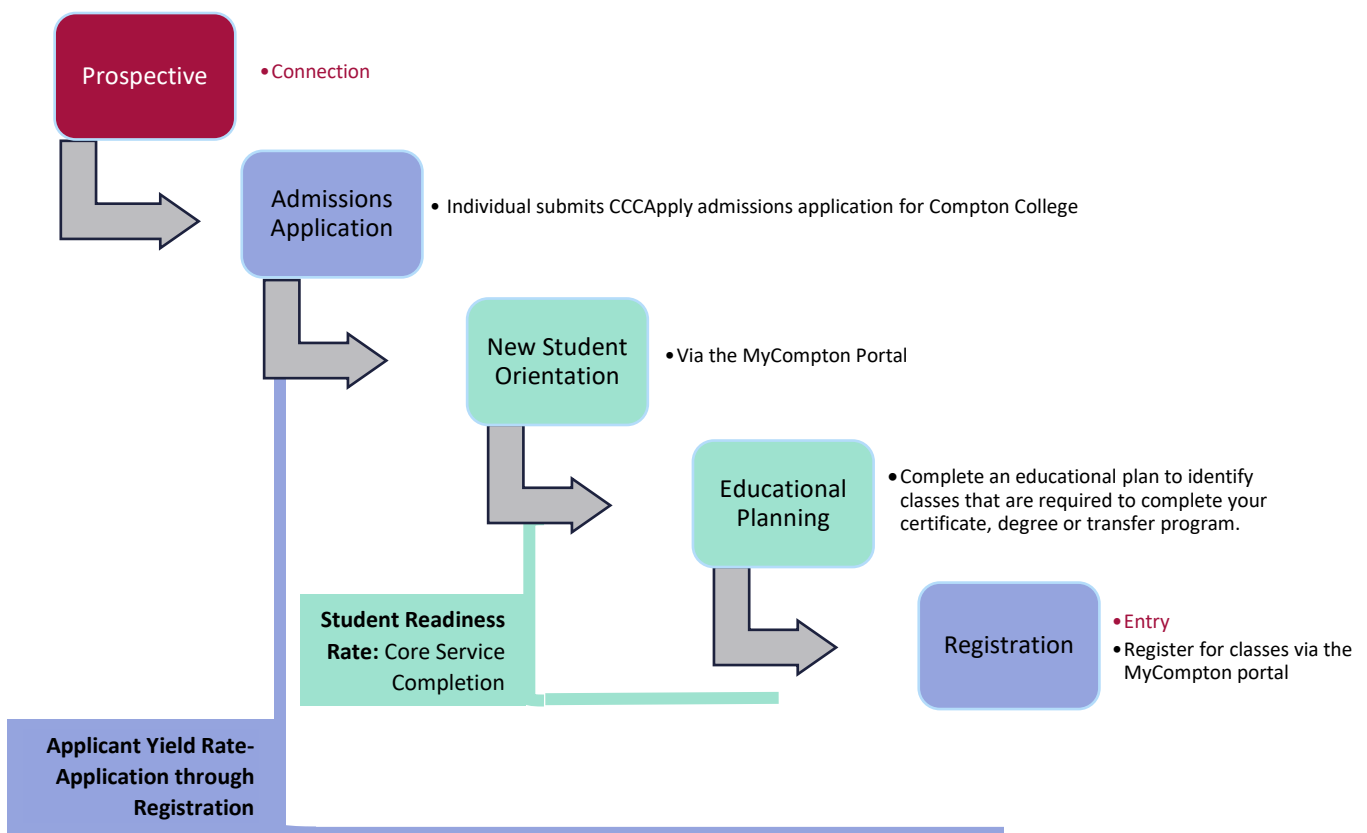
Prospective

• Connection

Admissions Application

• Individual submits CCCApply admissions application for Compton College

New Student Orientation

• Via the MyCompton Portal

Educational Planning

• Complete an educational plan to identify classes that are required to complete your certificate, degree or transfer program.

Student Readiness Rate: Core Service Completion

Registration

• Entry
• Register for classes via the MyCompton portal

Applicant Yield Rate- Application through Registration